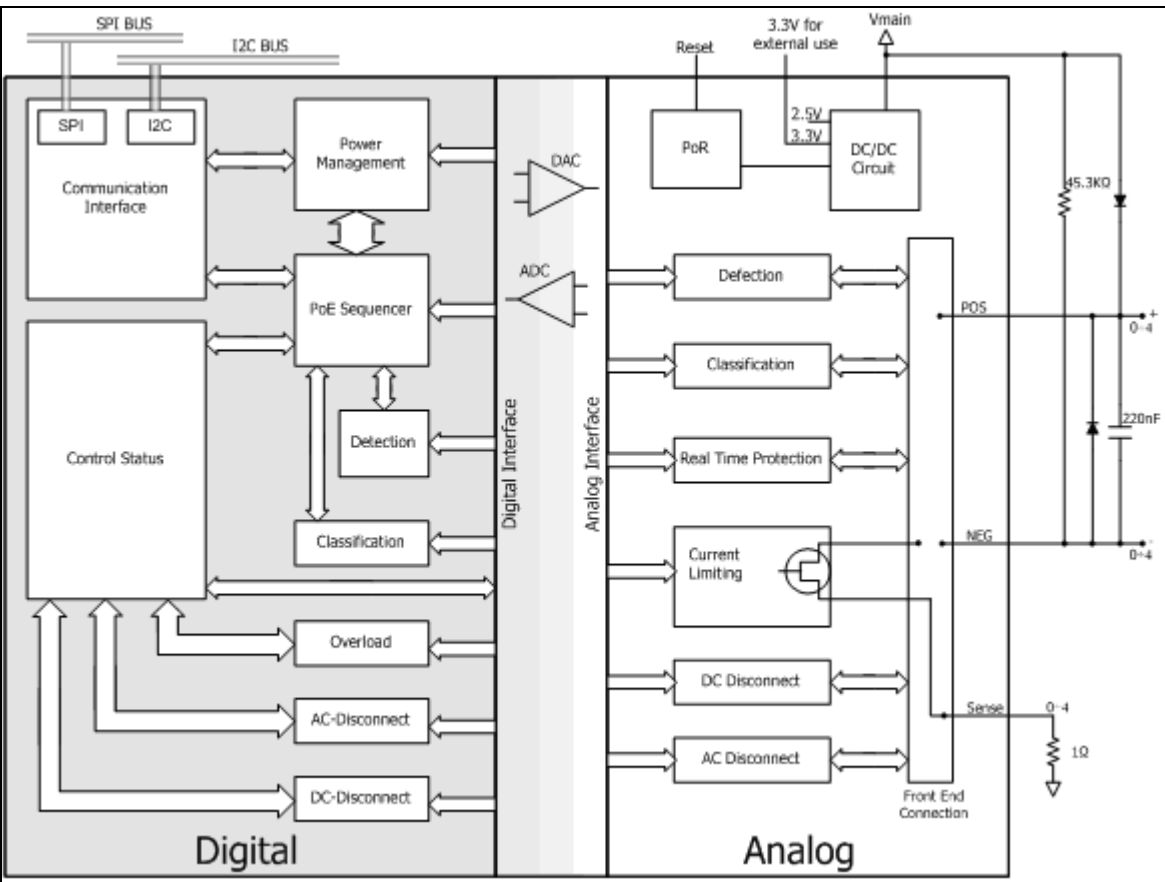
SPI BUS

I2C BUS

SPI

I2C

Communication Interface

Power Management

PoE Sequencer

Control Status

Detection

Classification

Overload

AC-Disconnect

DC-Disconnect

Digital

DAC

ADC

Digital Interface

Analog Interface

Reset

3.3V for external use

Vmain

PoR

2.5V

3.3V

DC/DC Circuit

45.3KΩ

Defection

Classification

Real Time Protection

Current Limiting

DC Disconnect

AC Disconnect

Front End Connection

POS

+

0~4

220nF

NEG

-

0~4

Sense

0~4

1Ω

Analog